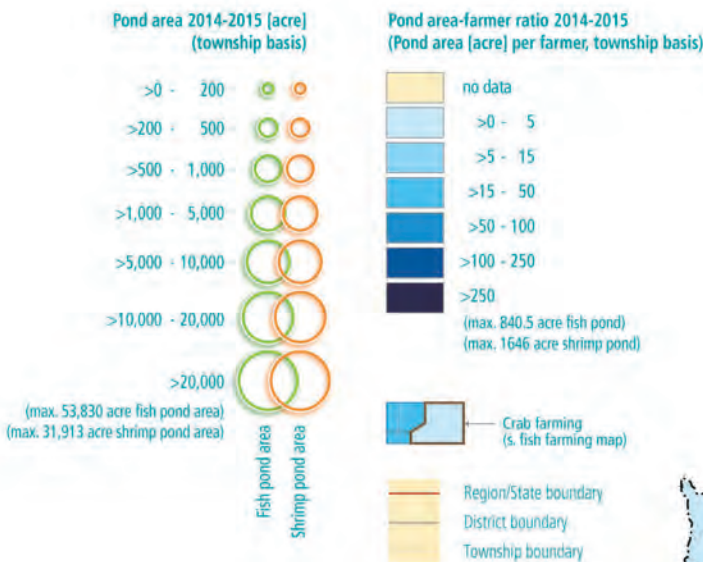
Pond area 2014-2015 [acre]
(township basis)

>0 - 200
>200 - 500
>500 - 1,000
>1,000 - 5,000
>5,000 - 10,000
>10,000 - 20,000
>20,000
(max. 53,830 acre fish pond area)
(max. 31,913 acre shrimp pond area)

Fish pond area
Shrimp pond area

Pond area-farmer ratio 2014-2015
(Pond area [acre] per farmer, township basis)

no data
>0 - 5
>5 - 15
>15 - 50
>50 - 100
>100 - 250
>250
(max. 840.5 acre fish pond)
(max. 1646 acre shrimp pond)

Crab farming
(s. fish farming map)

Region/State boundary
District boundary
Township boundary